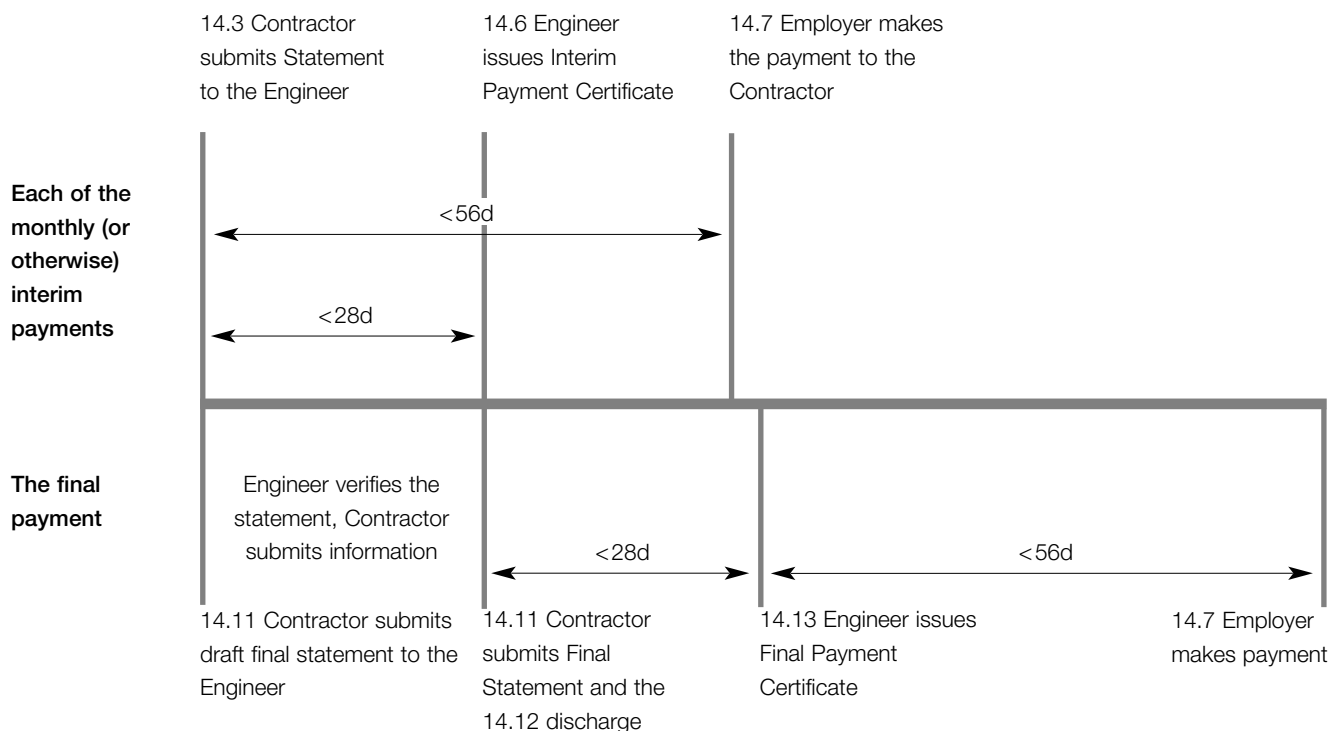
14.3 Contractor submits Statement to the Engineer

14.6 Engineer issues Interim Payment Certificate

14.7 Employer makes the payment to the Contractor

Each of the monthly (or otherwise) interim payments

<56d

<28d

The final payment

Engineer verifies the statement, Contractor submits information

<28d

<56d

14.11 Contractor submits draft final statement to the Engineer

14.11 Contractor submits Final Statement and the 14.12 discharge

14.13 Engineer issues Final Payment Certificate

14.7 Employer makes payment